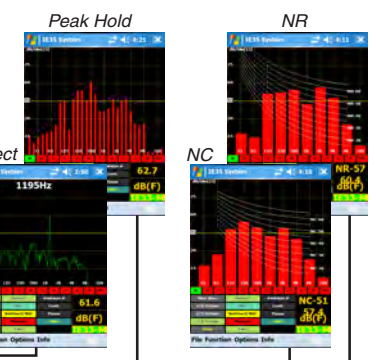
Peak Hold

NR

IE35 System

4:21

62.7

IE35 System

4:11

NR-57

60.4

dB(F)

ect

NC

IE35 System

2:50

1195Hz

61.6

dB(F)

Options Info

IE35 System

4:10

NC-51

dB(F)

File Function Options Info